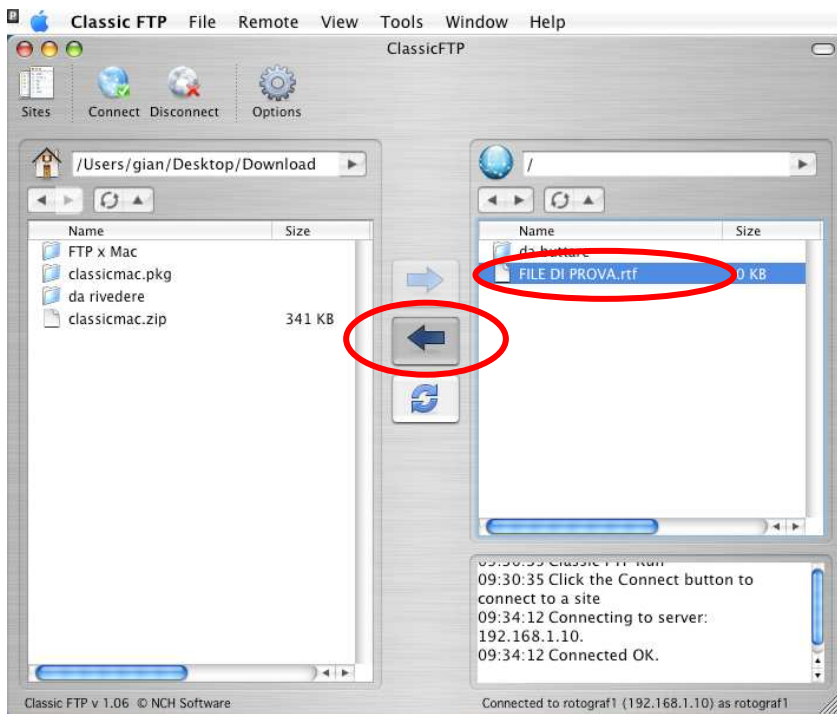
Classic FTP File Remote View Tools Window Help

ClassicFTP

Sites Connect Disconnect Options

/Users/gian/Desktop/Download

| Name | Size |
|---|---|
| FTP x Mac | |
| classicmac.pkg | |
| da rivedere | |
| classicmac.zip | 341 KB |

/

| Name | Size |
|---|---|
| da buttare | |
| FILE DI PROVA.rtf | 0 KB |

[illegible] Classic FTP Run
09:30:35 Click the Connect button to connect to a site
09:34:12 Connecting to server: 192.168.1.10.
09:34:12 Connected OK.

Classic FTP v 1.06 © NCH Software

Connected to rotograf1 (192.168.1.10) as rotograf1